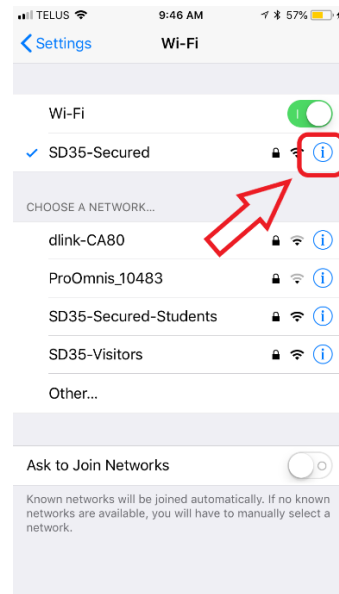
TELUS 9:46 AM 57%

Settings Wi-Fi

Wi-Fi

✓ SD35-Secured

CHOOSE A NETWORK...

dlink-CA80

ProOmnis_10483

SD35-Secured-Students

SD35-Visitors

Other...

Ask to Join Networks

Known networks will be joined automatically. If no known networks are available, you will have to manually select a network.